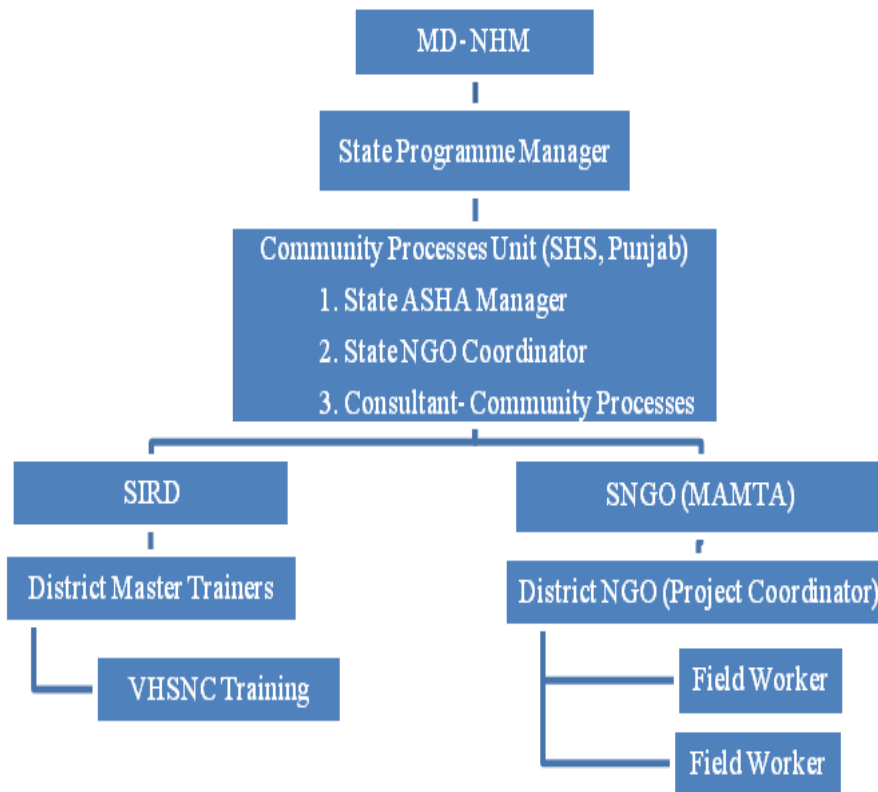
MD - NHM

State Programme Manager

Community Processes Unit (SHS, Punjab)
1. State ASHA Manager
2. State NGO Coordinator
3. Consultant- Community Processes

SIRD

SNGO (MAMTA)

District Master Trainers

District NGO (Project Coordinator)

VHSNC Training

Field Worker

Field Worker